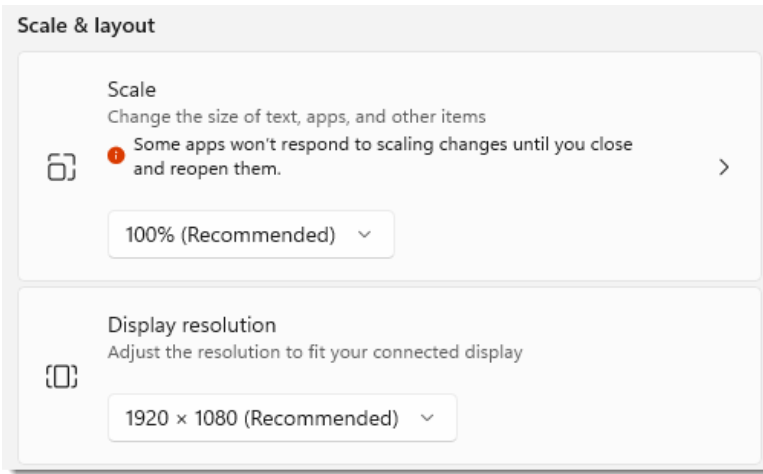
Scale & layout

Scale
Change the size of text, apps, and other items
Some apps won't respond to scaling changes until you close and reopen them.

100% (Recommended)

Display resolution
Adjust the resolution to fit your connected display

1920 × 1080 (Recommended)